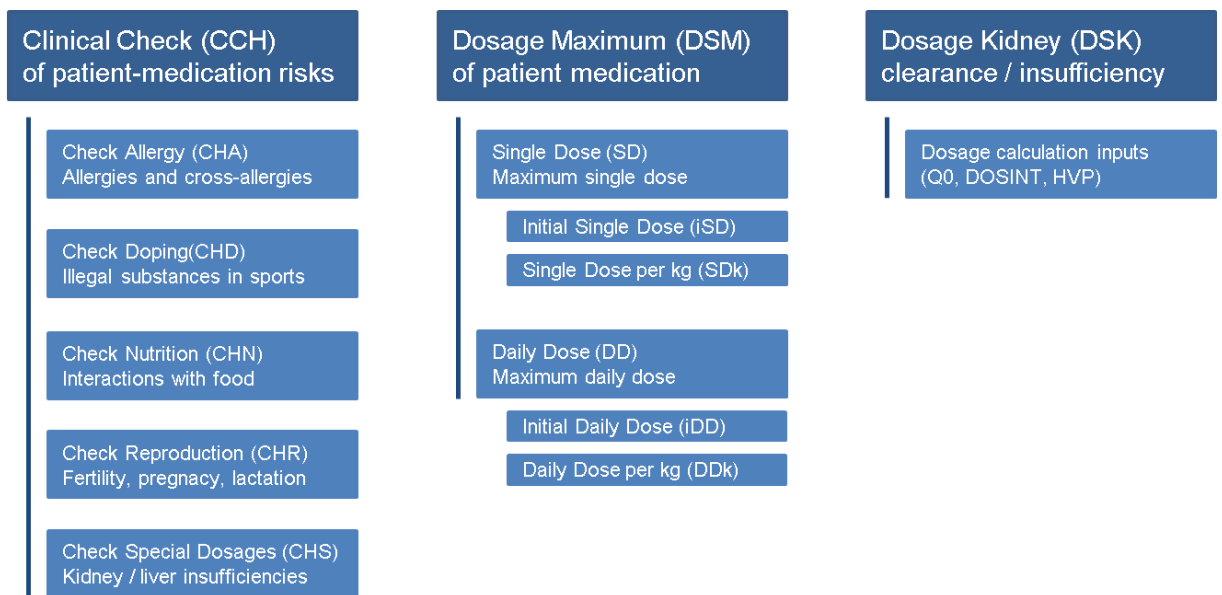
Clinical Check (CCH)
of patient-medication risks

Check Allergy (CHA)
Allergies and cross-allergies

Check Doping(CHD)
Illegal substances in sports

Check Nutrition (CHN)
Interactions with food

Check Reproduction (CHR)
Fertility, pregnacy, lactation

Check Special Dosages (CHS)
Kidney / liver insufficiencies

Dosage Maximum (DSM)
of patient medication

Single Dose (SD)
Maximum single dose

Initial Single Dose (iSD)

Single Dose per kg (SDk)

Daily Dose (DD)
Maximum daily dose

Initial Daily Dose (iDD)

Daily Dose per kg (DDk)

Dosage Kidney (DSK)
clearance / insufficiency

Dosage calculation inputs
(Q0, DOSINT, HVP)